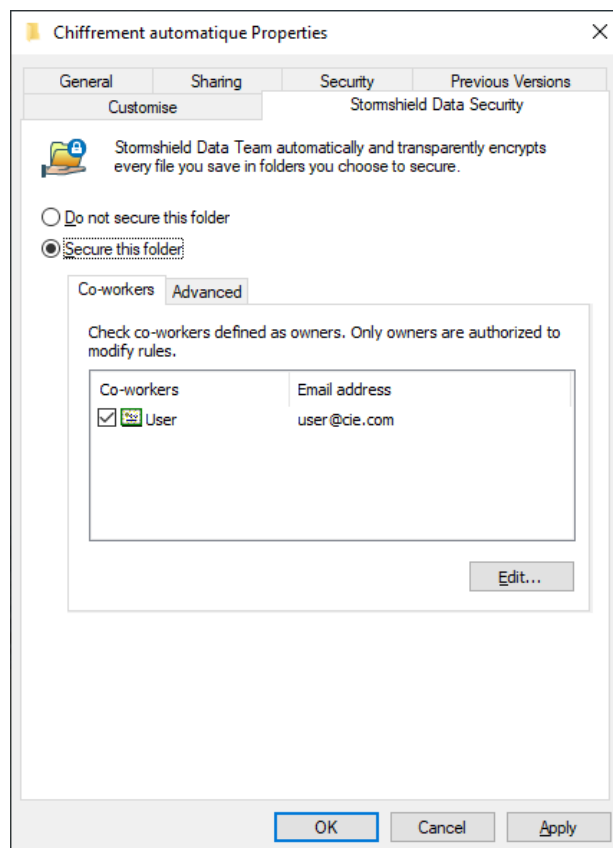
Chiffrement automatique Properties

General
Sharing
Security
Previous Versions
Customise
Stormshield Data Security

Stormshield Data Team automatically and transparently encrypts every file you save in folders you choose to secure.

Do not secure this folder
Secure this folder

Co-workers
Advanced

Check co-workers defined as owners. Only owners are authorized to modify rules.

| Co-workers | Email address |
|---|---|
| User | user@cie.com |

Edit...

OK
Cancel
Apply